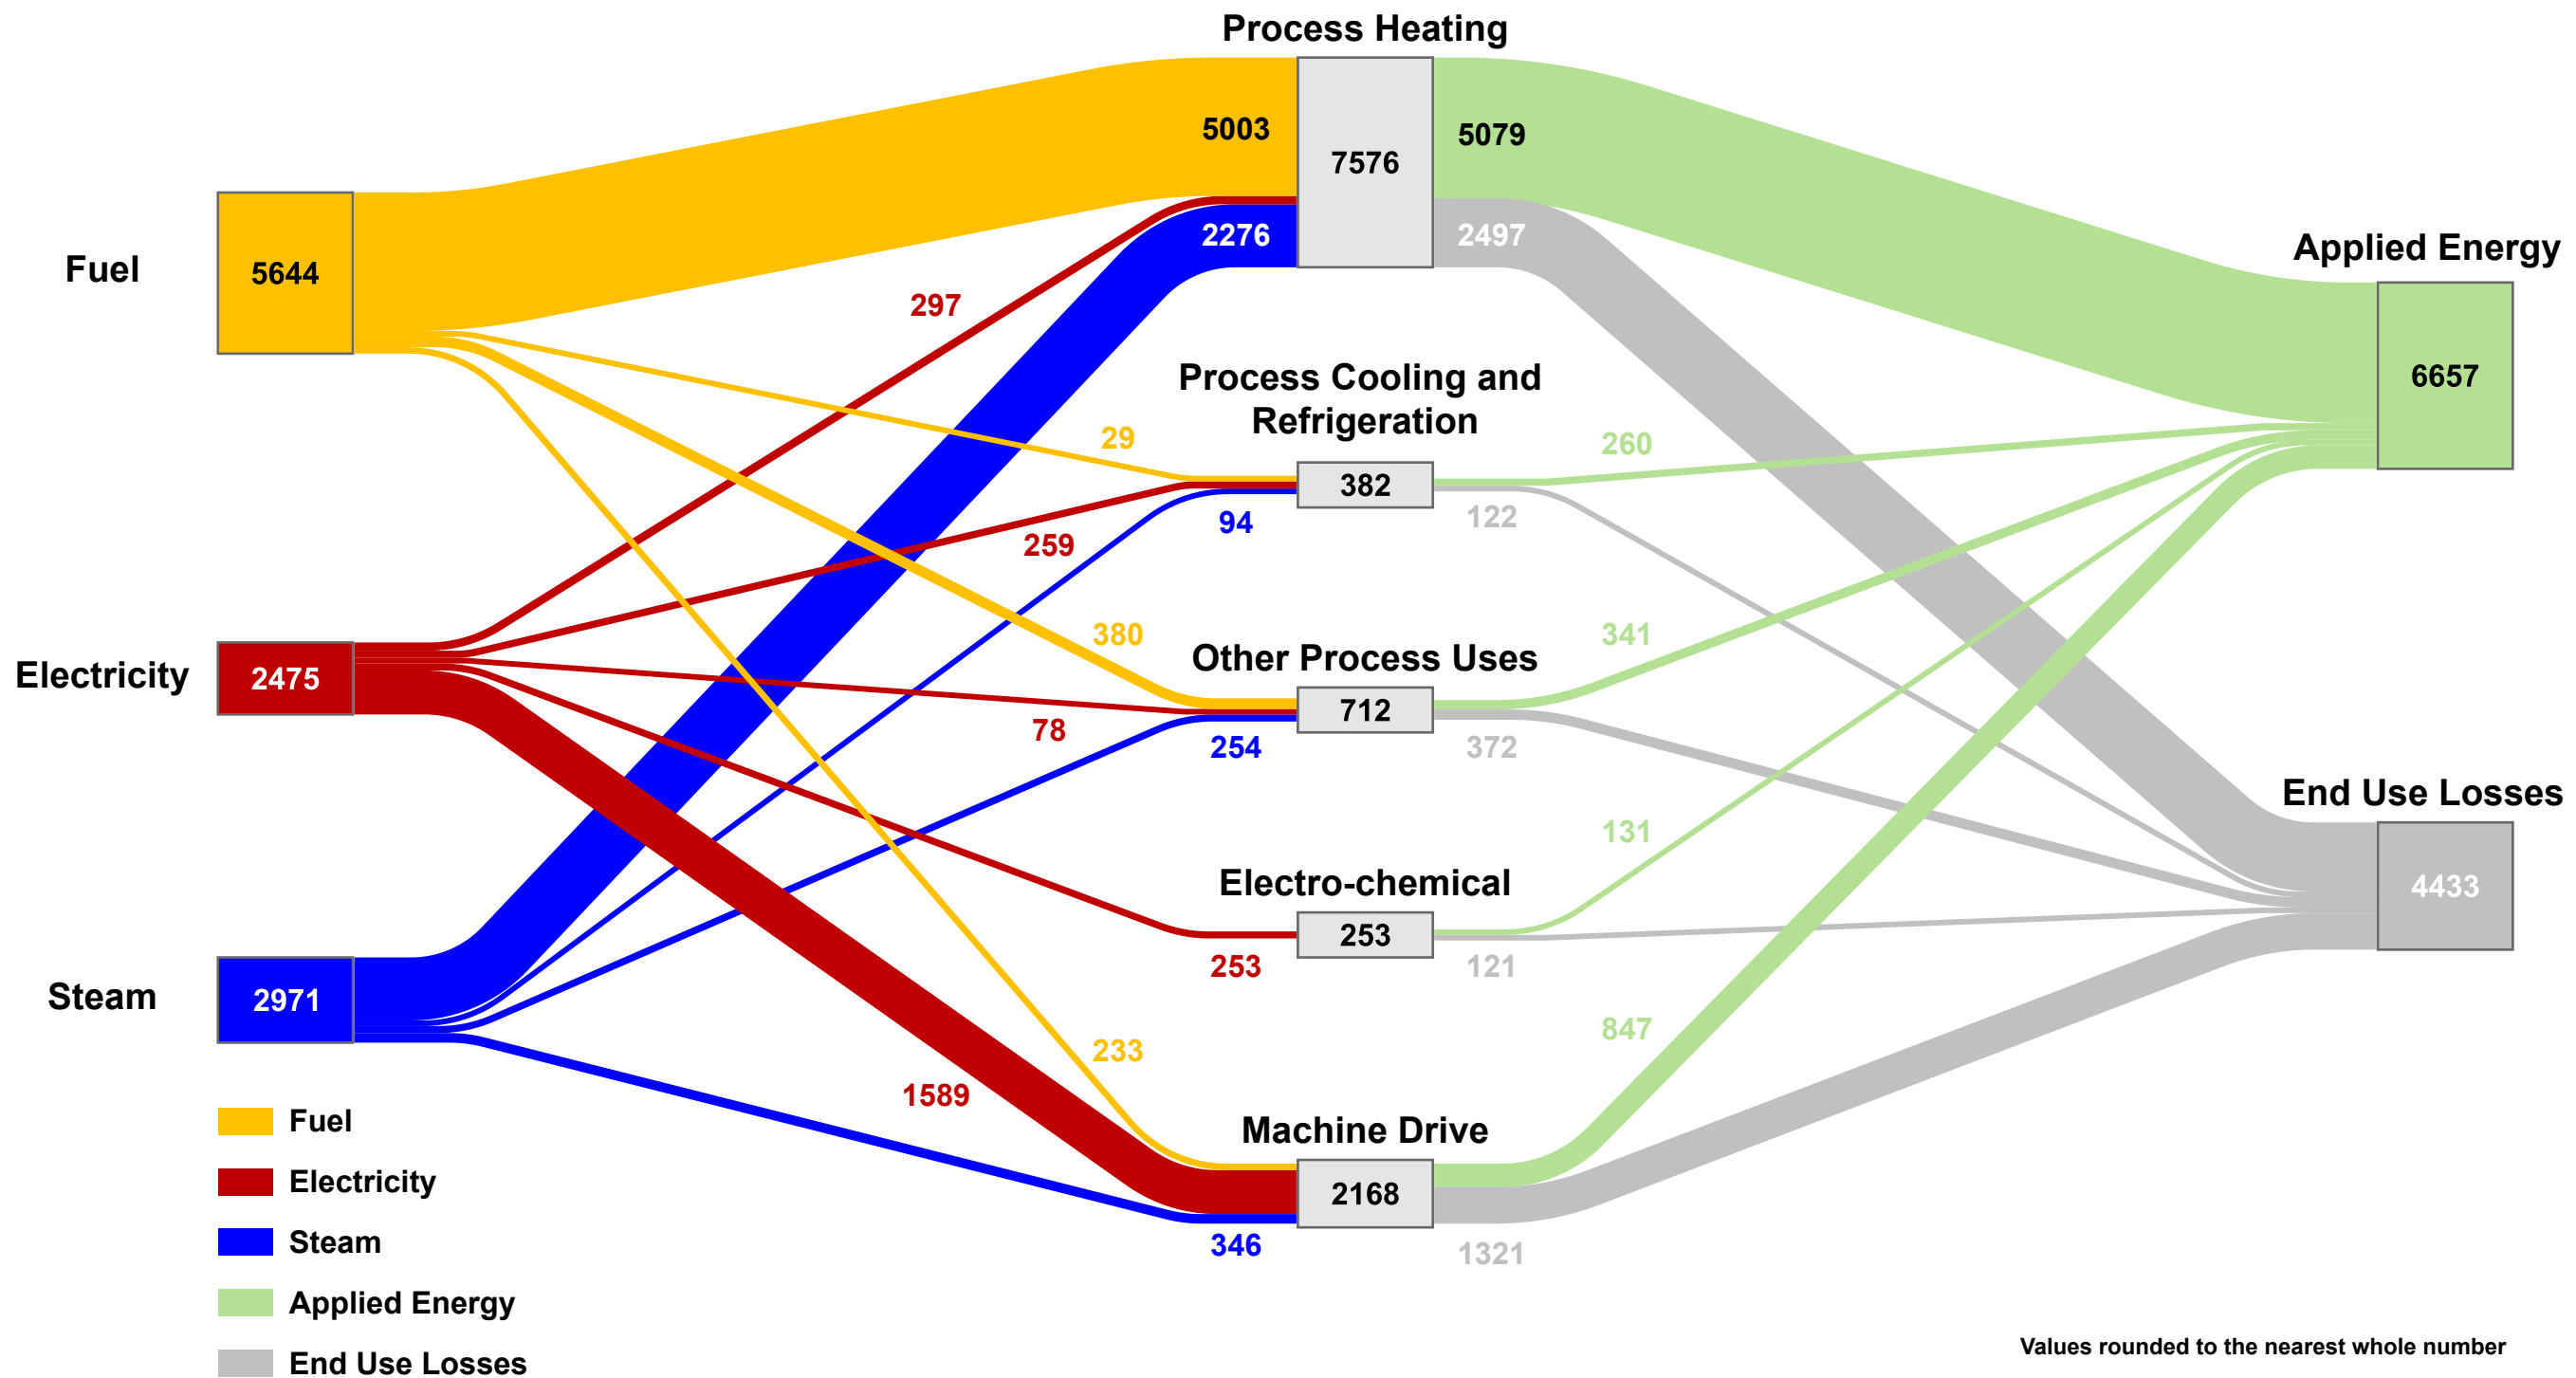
Process Heating

Fuel
5644

5003
7576
5079

297
2276
2497

Applied Energy
6657

Process Cooling and Refrigeration
29
382
260
94
122
259

Electricity
2475

380
Other Process Uses
712
341
78
254
372

End Use Losses
4433

131
Electro-chemical
253
253
121

Steam
2971

847
233
1589
Machine Drive
2168
346
1321

Fuel
Electricity
Steam
Applied Energy
End Use Losses

Values rounded to the nearest whole number